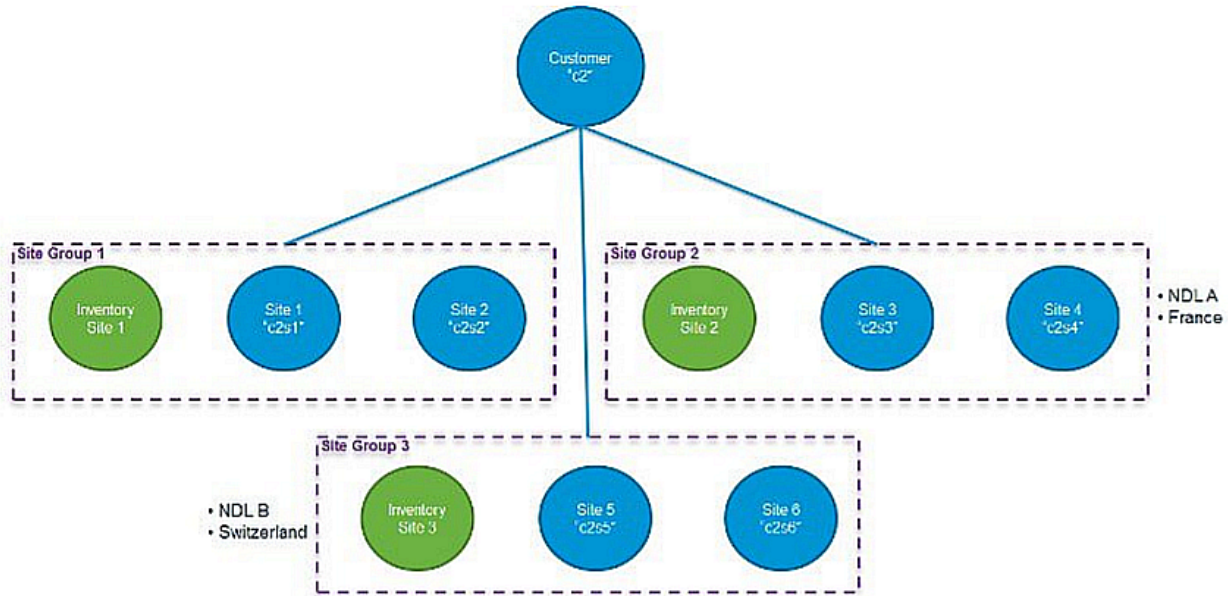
Customer
"c2"

Site Group 1

Inventory Site 1

Site 1
"c2s1"

Site 2
"c2s2"

Site Group 2

Inventory Site 2

Site 3
"c2s3"

Site 4
"c2s4"

• NDL A
• France

Site Group 3

• NDL B
• Switzerland

Inventory Site 3

Site 5
"c2s5"

Site 6
"c2s6"